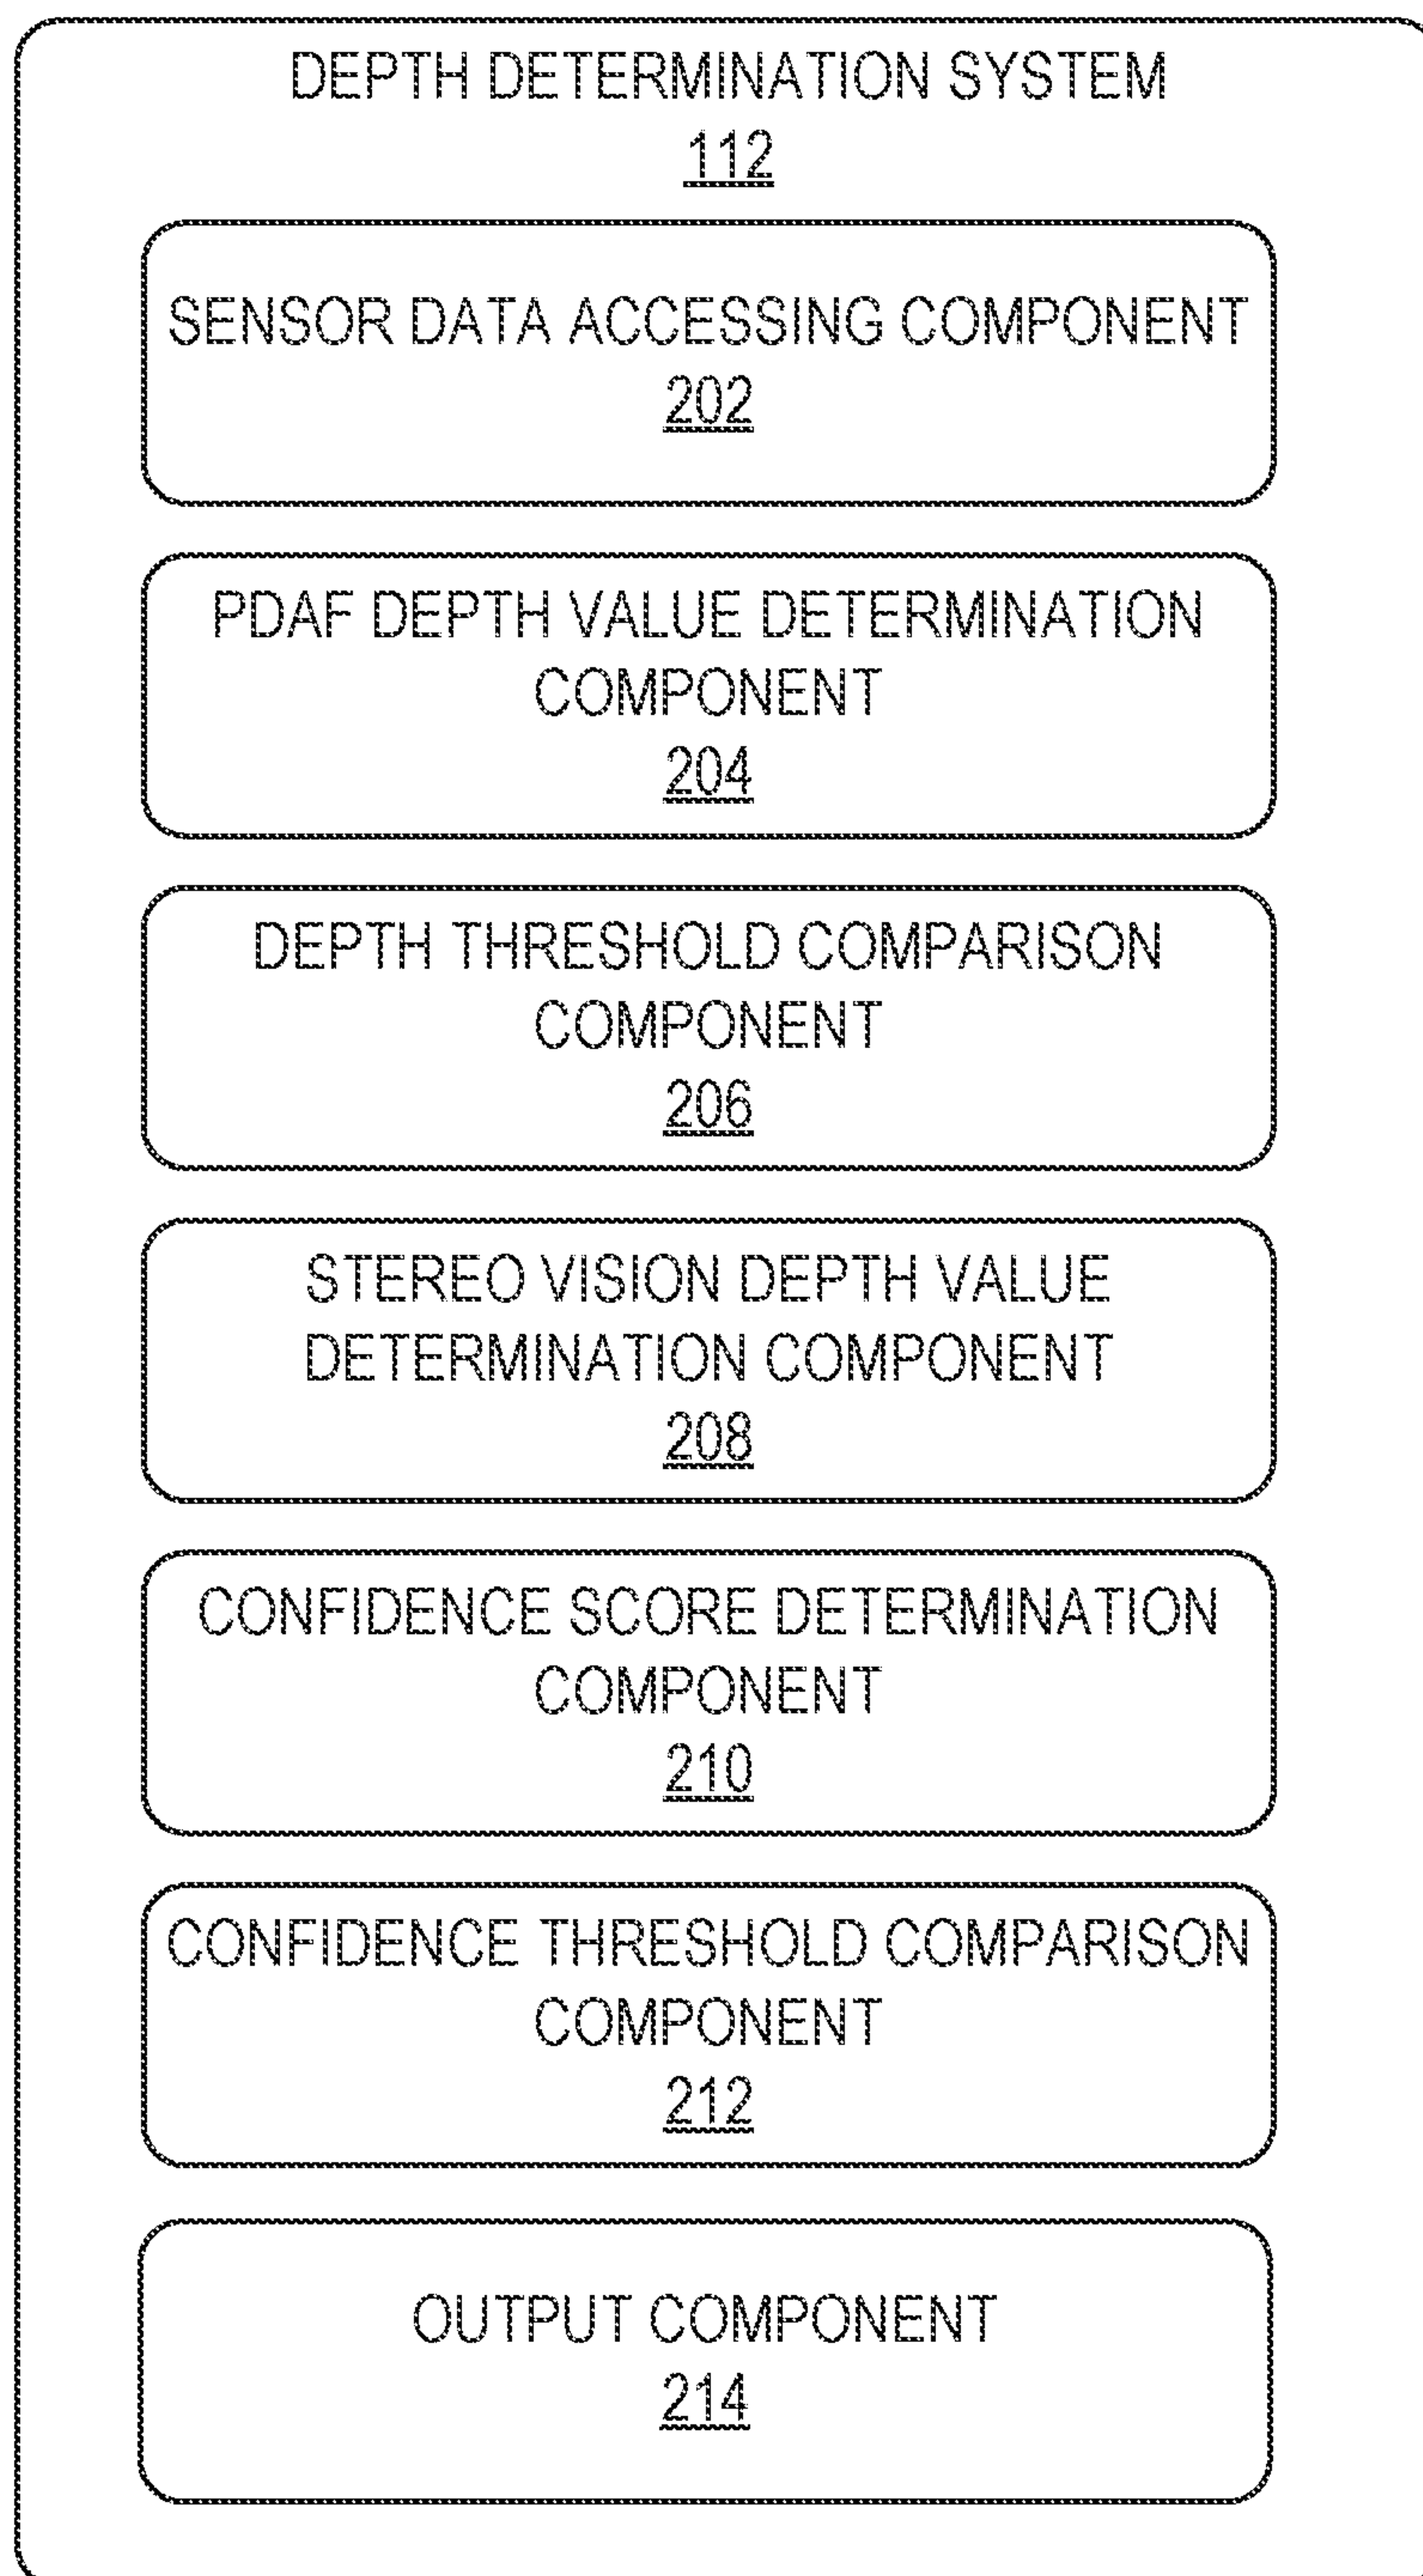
DEPTH DETERMINATION SYSTEM
112

SENSOR DATA ACCESSING COMPONENT
202

PDAF DEPTH VALUE DETERMINATION COMPONENT
204

DEPTH THRESHOLD COMPARISON COMPONENT
206

STEREO VISION DEPTH VALUE DETERMINATION COMPONENT
208

CONFIDENCE SCORE DETERMINATION COMPONENT
210

CONFIDENCE THRESHOLD COMPARISON COMPONENT
212

OUTPUT COMPONENT
214